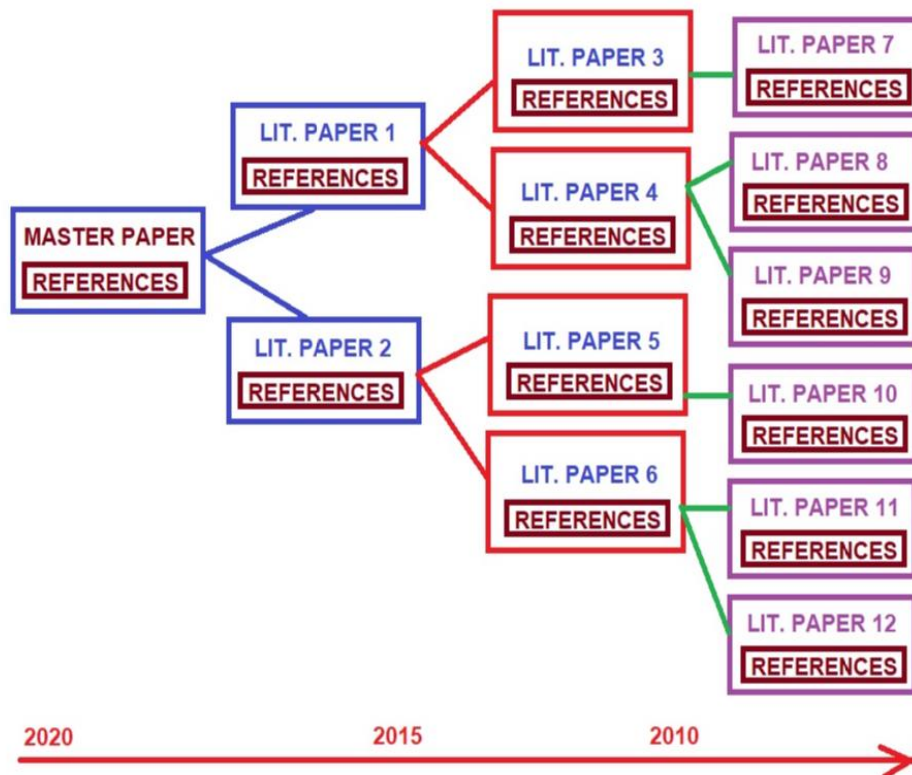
MASTER PAPER
REFERENCES

LIT. PAPER 1
REFERENCES

LIT. PAPER 2
REFERENCES

LIT. PAPER 3
REFERENCES

LIT. PAPER 4
REFERENCES

LIT. PAPER 5
REFERENCES

LIT. PAPER 6
REFERENCES

LIT. PAPER 7
REFERENCES

LIT. PAPER 8
REFERENCES

LIT. PAPER 9
REFERENCES

LIT. PAPER 10
REFERENCES

LIT. PAPER 11
REFERENCES

LIT. PAPER 12
REFERENCES

2020
2015
2010